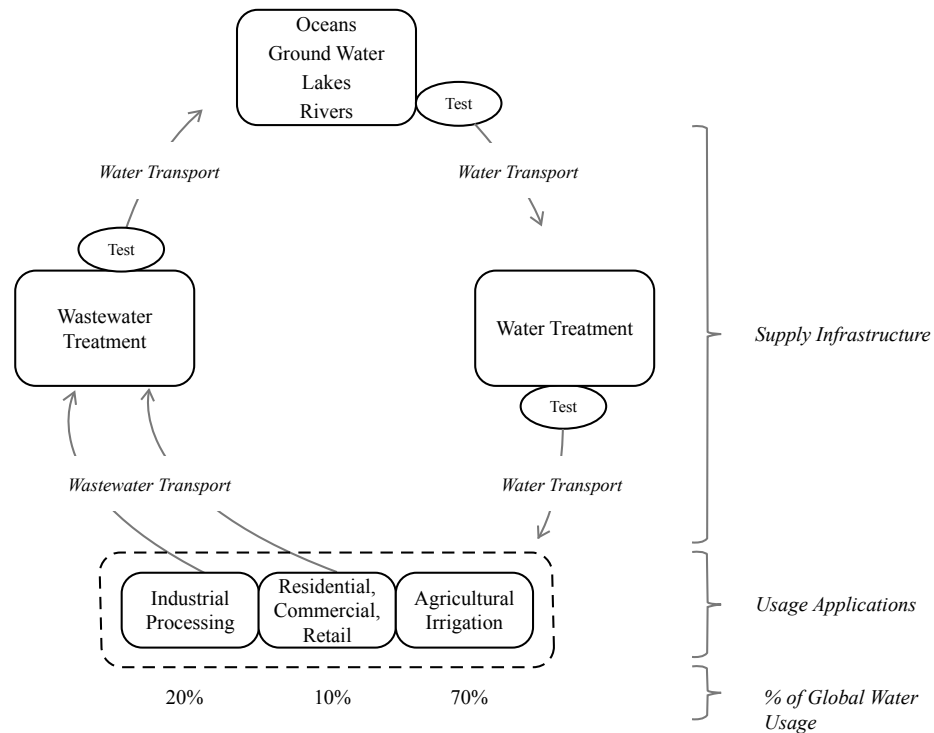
Oceans
Ground Water
Lakes
Rivers

Test

Water Transport

Water Transport

Test

Wastewater Treatment

Water Treatment

Test

Supply Infrastructure

Wastewater Transport

Water Transport

Industrial Processing

Residential, Commercial, Retail

Agricultural Irrigation

Usage Applications

20%

10%

70%

% of Global Water Usage